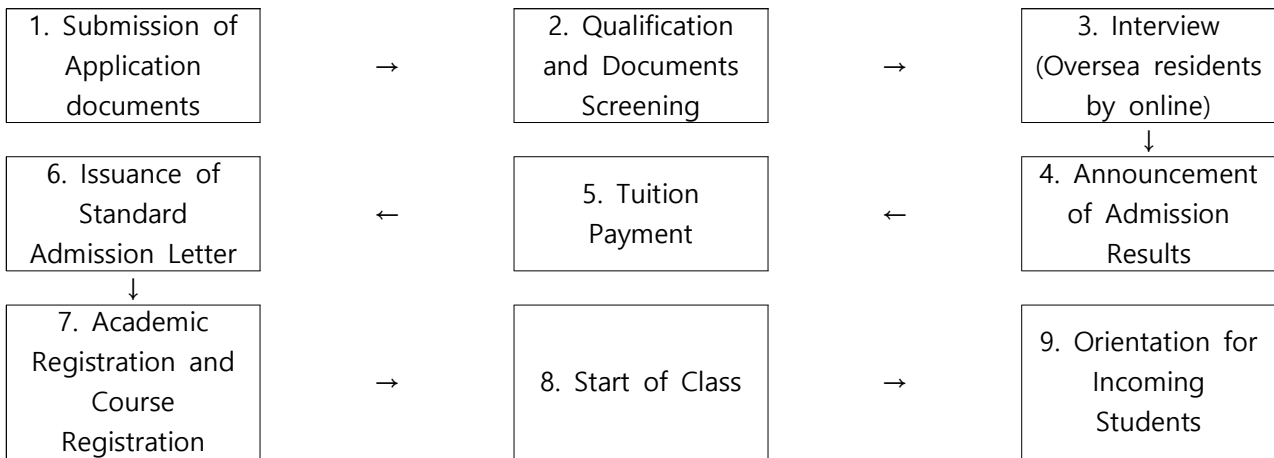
1. Submission of Application documents

→

2. Qualification and Documents Screening

→

3. Interview (Oversea residents by online)

↓

4. Announcement of Admission Results

←

5. Tuition Payment

←

6. Issuance of Standard Admission Letter

↓

7. Academic Registration and Course Registration

→

8. Start of Class

→

9. Orientation for Incoming Students